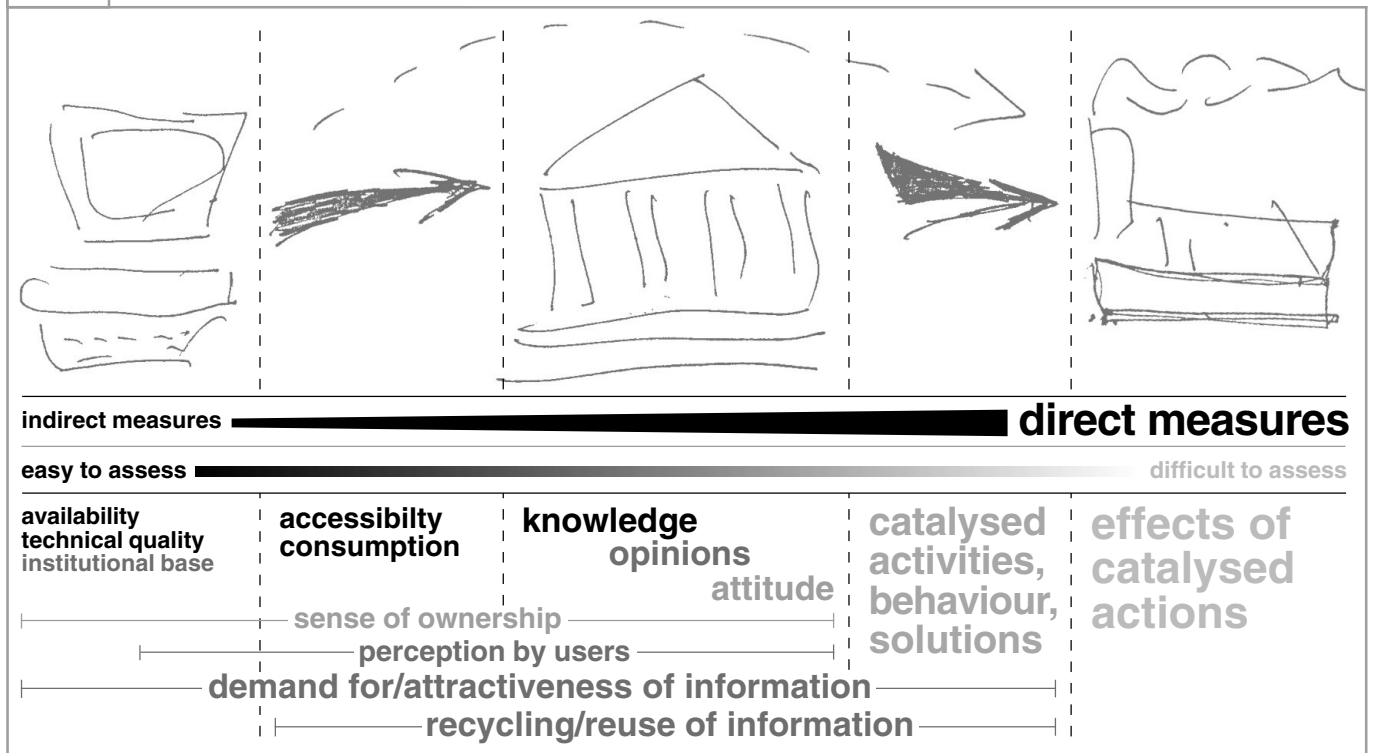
indirect measures

direct measures

easy to assess

difficult to assess

availability
technical quality
institutional base

accessibilty
consumption

knowledge
opinions
attitude

catalysed activities, behaviour, solutions

effects of catalysed actions

sense of ownership

perception by users

demand for/attractiveness of information

recycling/reuse of information